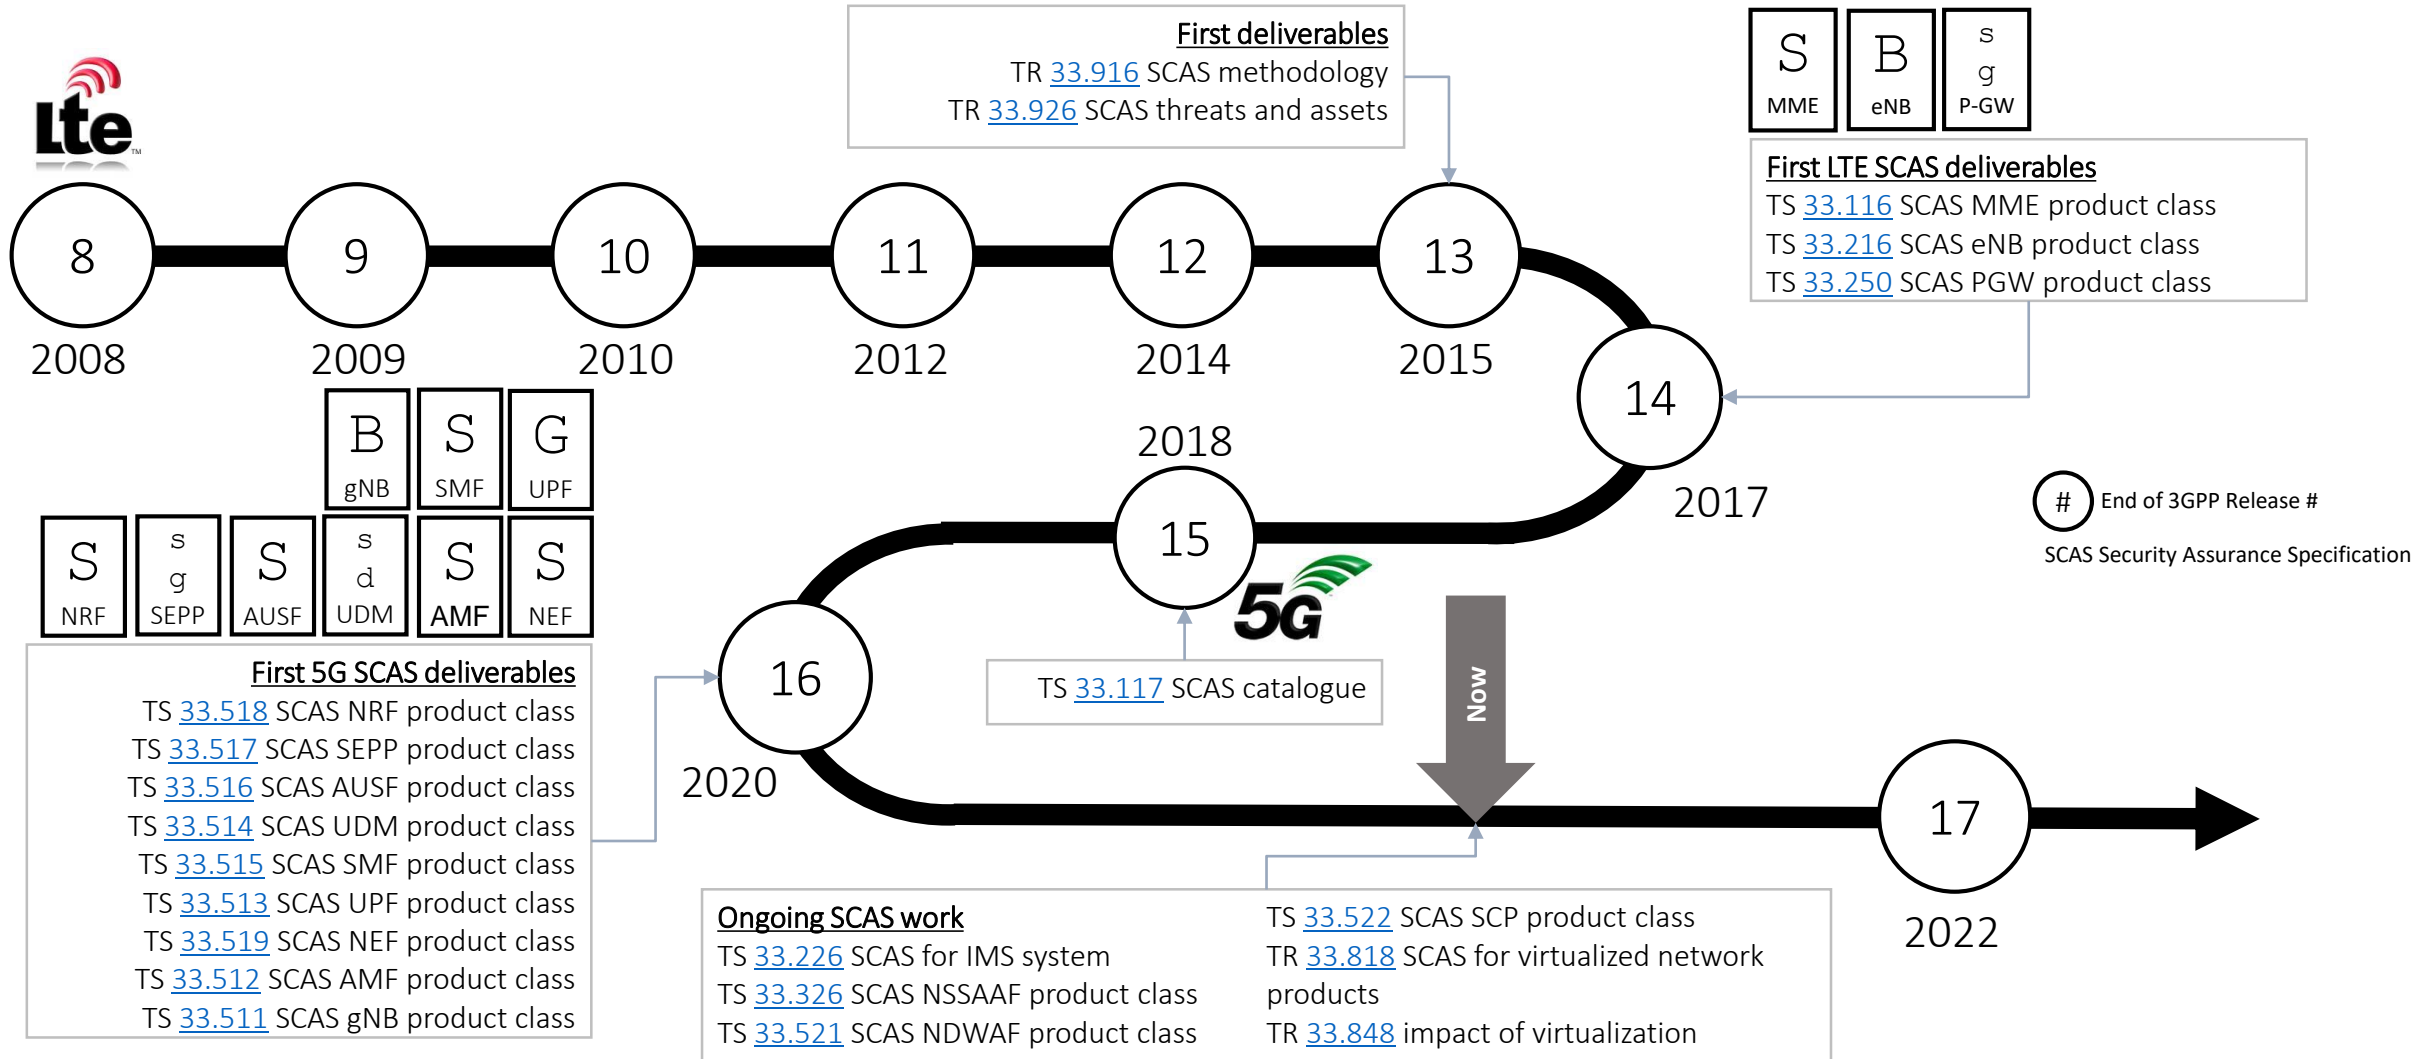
Lte

First deliverables
TR 33.916 SCAS methodology
TR 33.926 SCAS threats and assets

S MME
B eNB
s g P-GW

First LTE SCAS deliverables
TS 33.116 SCAS MME product class
TS 33.216 SCAS eNB product class
TS 33.250 SCAS PGW product class

8
2008
9
2009
10
2010
11
2012
12
2014
13
2015
14
2017
2018
15
16
2020
17
2022

# End of 3GPP Release #
SCAS Security Assurance Specification

B gNB
S SMF
G UPF
S NRF
s g SEPP
S AUSF
s d UDM
S AMF
S NEF

First 5G SCAS deliverables
TS 33.518 SCAS NRF product class
TS 33.517 SCAS SEPP product class
TS 33.516 SCAS AUSF product class
TS 33.514 SCAS UDM product class
TS 33.515 SCAS SMF product class
TS 33.513 SCAS UPF product class
TS 33.519 SCAS NEF product class
TS 33.512 SCAS AMF product class
TS 33.511 SCAS gNB product class

5G

TS 33.117 SCAS catalogue

Now

Ongoing SCAS work
TS 33.226 SCAS for IMS system
TS 33.326 SCAS NSSAAF product class
TS 33.521 SCAS NDWAF product class
TS 33.522 SCAS SCP product class
TR 33.818 SCAS for virtualized network products
TR 33.848 impact of virtualization